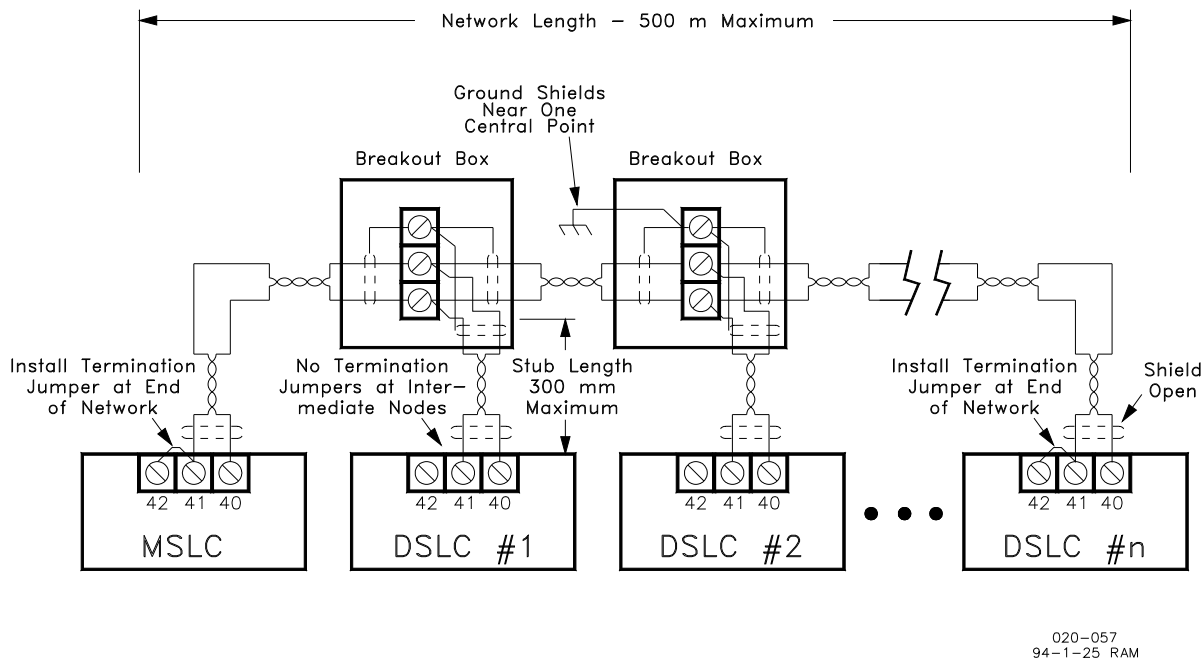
Network Length – 500 m Maximum

Ground Shields Near One Central Point

Breakout Box

Breakout Box

Install Termination Jumper at End of Network

No Termination Jumpers at Intermediate Nodes

Stub Length 300 mm Maximum

Install Termination Jumper at End of Network

Shield Open

42 41 40

MSLC

42 41 40

DSLC #1

42 41 40

DSLC #2

42 41 40

DSLC #n

020–057
94–1–25 RAM